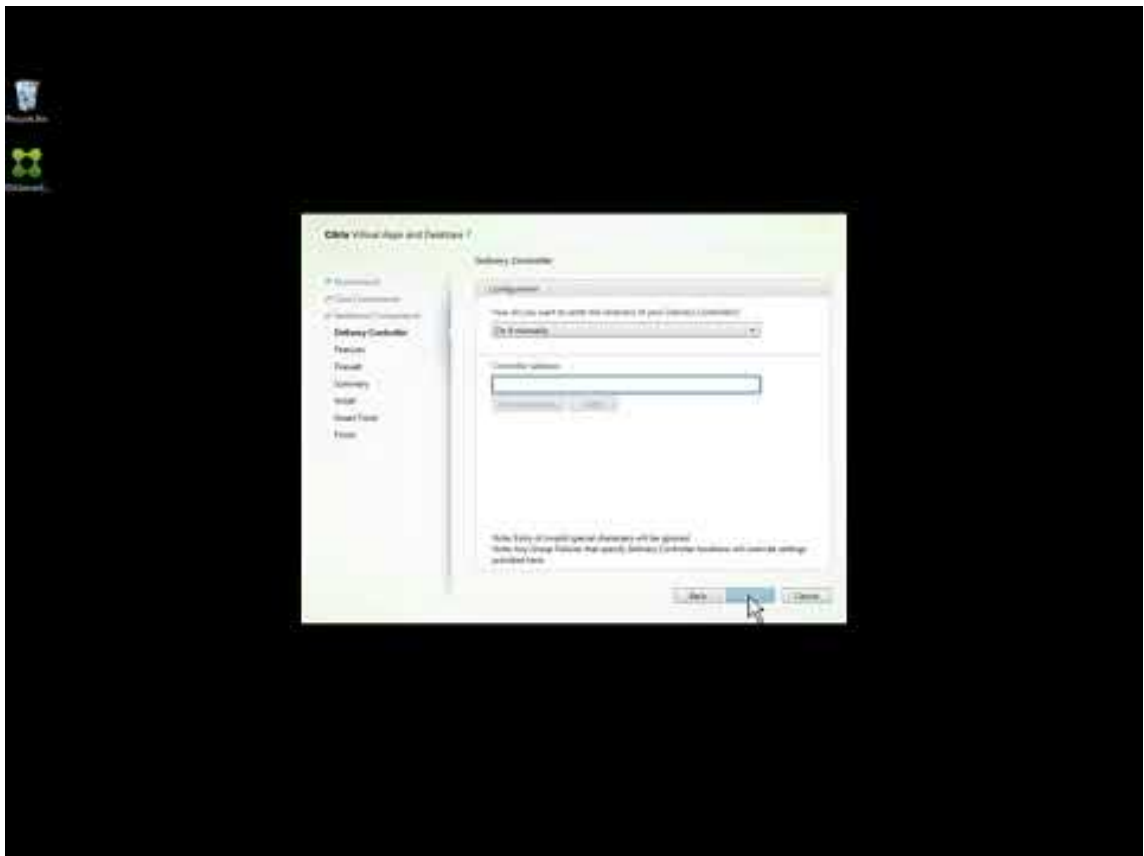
Recycle Bin

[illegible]

Citrix Virtual Apps and Desktops 7

Delivery Controller

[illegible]
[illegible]
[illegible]
Delivery Controller
Features
Firewall
Summary
Install
Smart Tools
Finish

Configuration

How do you want to enter the locations of your Delivery Controllers?

Do it manually

Controller address:

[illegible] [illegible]

Note: Entry of invalid special characters will be ignored.
Note: Any Group Policies that specify Delivery Controller locations will override settings provided here.

Back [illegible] Cancel